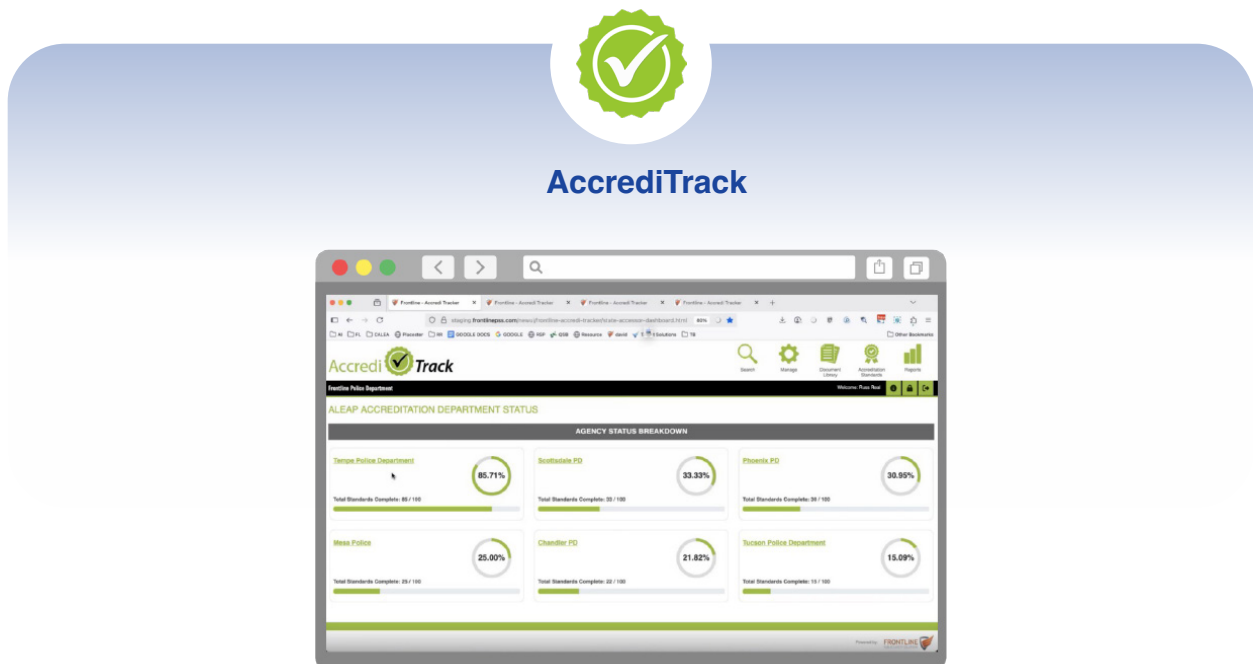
AccrediTrack

Frontline - Accredi Tracker
Frontline - Accredi Tracker
Frontline - Accredi Tracker
Frontline - Accredi Tracker

staging.frontlinepss.com/new/frontline-accredi-tracker/state-accessor-dashboard.html

80%

AL FL CALEA Pacesetter NH GOOGLE DOCS GOOGLE RSP IGSB Resource david Solutions TB Other Bookmarks

Accredi Track

Search Manage Document Library Accreditation Standards Reports

Frontline Police Department

Welcome: Russ Real

ALEAP ACCREDITATION DEPARTMENT STATUS

AGENCY STATUS BREAKDOWN

Tempe Police Department
85.71%
Total Standards Complete: 85 / 100

Scottsdale PD
33.33%
Total Standards Complete: 33 / 100

Phoenix PD
30.95%
Total Standards Complete: 30 / 100

Mesa Police
25.00%
Total Standards Complete: 25 / 100

Chandler PD
21.82%
Total Standards Complete: 22 / 100

Tucson Police Department
15.09%
Total Standards Complete: 15 / 100

Powered by FRONTLINE